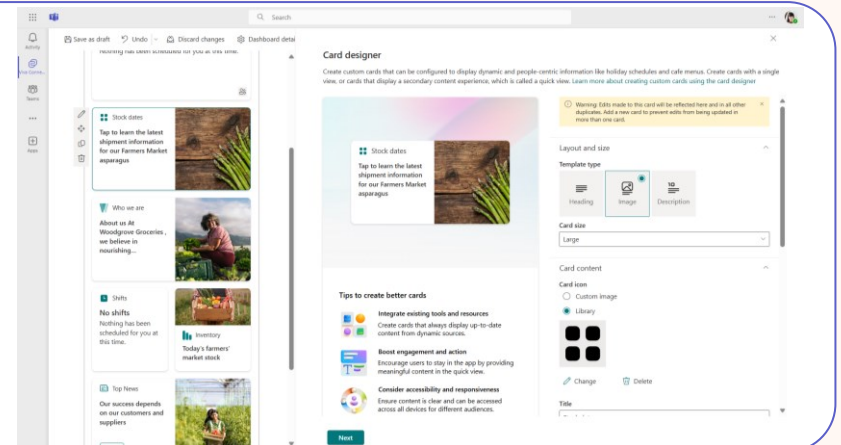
Search

Activity

Viva Connections

Teams

Apps

Save as draft
Undo
Discard changes
Dashboard details

Nothing has been scheduled for you at this time.

Stock dates
Tap to learn the latest shipment information for our Farmers Market asparagus

Who we are
About us At Woodgrove Groceries , we believe in nourishing...

Shifts
No shifts
Nothing has been scheduled for you at this time.

Inventory
Today's farmers' market stock

Top News
Our success depends on our customers and suppliers

Card designer

Create custom cards that can be configured to display dynamic and people-centric information like holiday schedules and cafe menus. Create cards with a single view, or cards that display a secondary content experience, which is called a quick view. Learn more about creating custom cards using the card designer

Stock dates
Tap to learn the latest shipment information for our Farmers Market asparagus

Tips to create better cards

Integrate existing tools and resources
Create cards that always display up-to-date content from dynamic sources.

Boost engagement and action
Encourage users to stay in the app by providing meaningful content in the quick view.

Consider accessibility and responsiveness
Ensure content is clear and can be accessed across all devices for different audiences.

Next

Warning: Edits made to this card will be reflected here and in all other duplicates. Add a new card to prevent edits from being updated in more than one card.

Layout and size

Template type

Heading
Image
Description

Card size
Large

Card content

Card icon
Custom image
Library

Change
Delete

Title